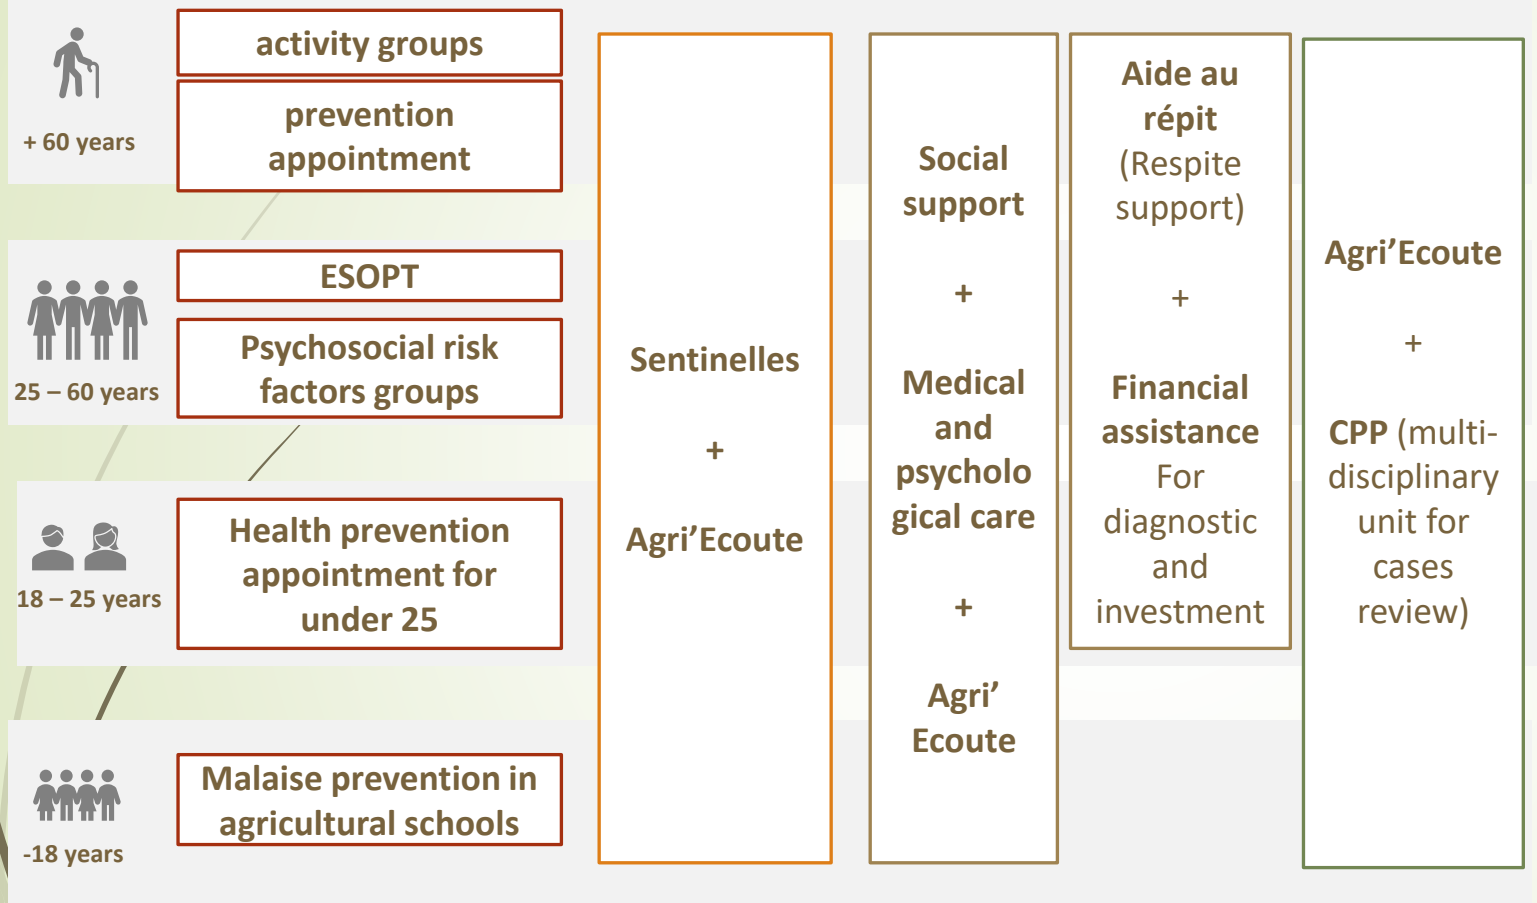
+ 60 years

activity groups

prevention appointment

25 – 60 years

ESOPT

Psychosocial risk factors groups

18 – 25 years

Health prevention appointment for under 25

-18 years

Malaise prevention in agricultural schools

Sentinelles

+

Agri'Ecoute

Social support

+

Medical and psychological care

+

Agri' Ecoute

Aide au répit (Respite support)

+

Financial assistance For diagnostic and investment

Agri'Ecoute

+

CPP (multi-disciplinary unit for cases review)